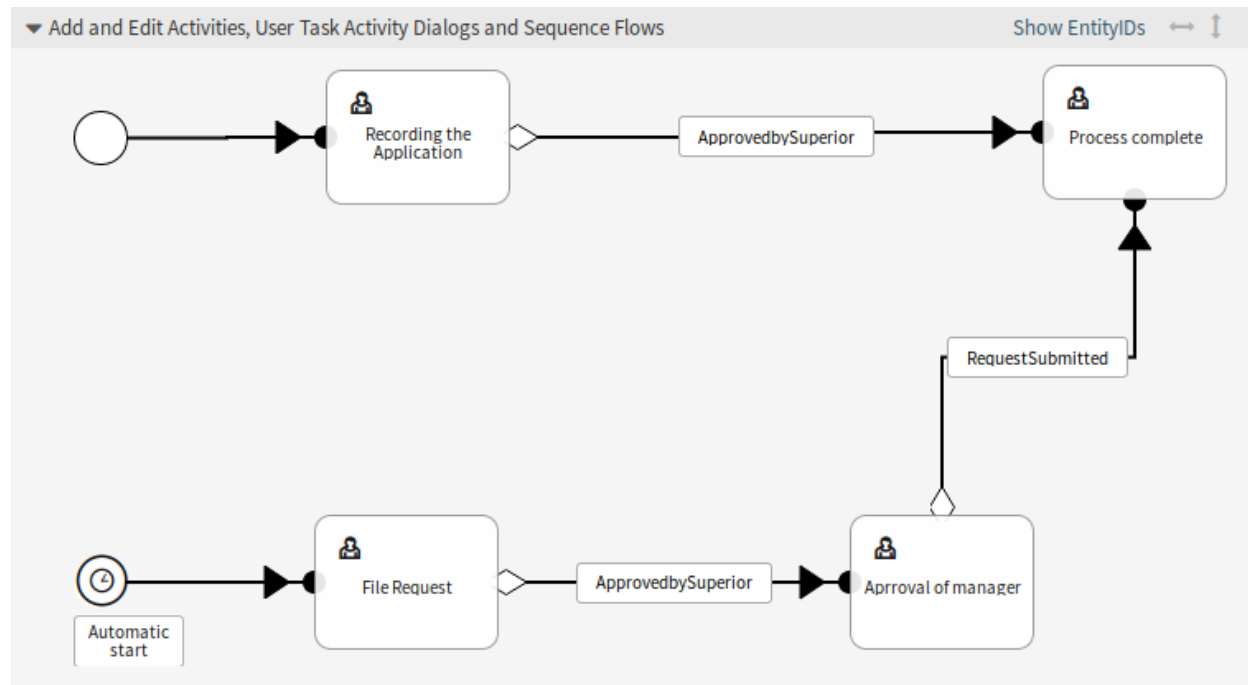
Add and Edit Activities, User Task Activity Dialogs and Sequence Flows

Show EntityIDs

Recording the Application

ApprovedbySuperior

Process complete

RequestSubmitted

File Request

ApprovedbySuperior

Aprroval of manager

Automatic start